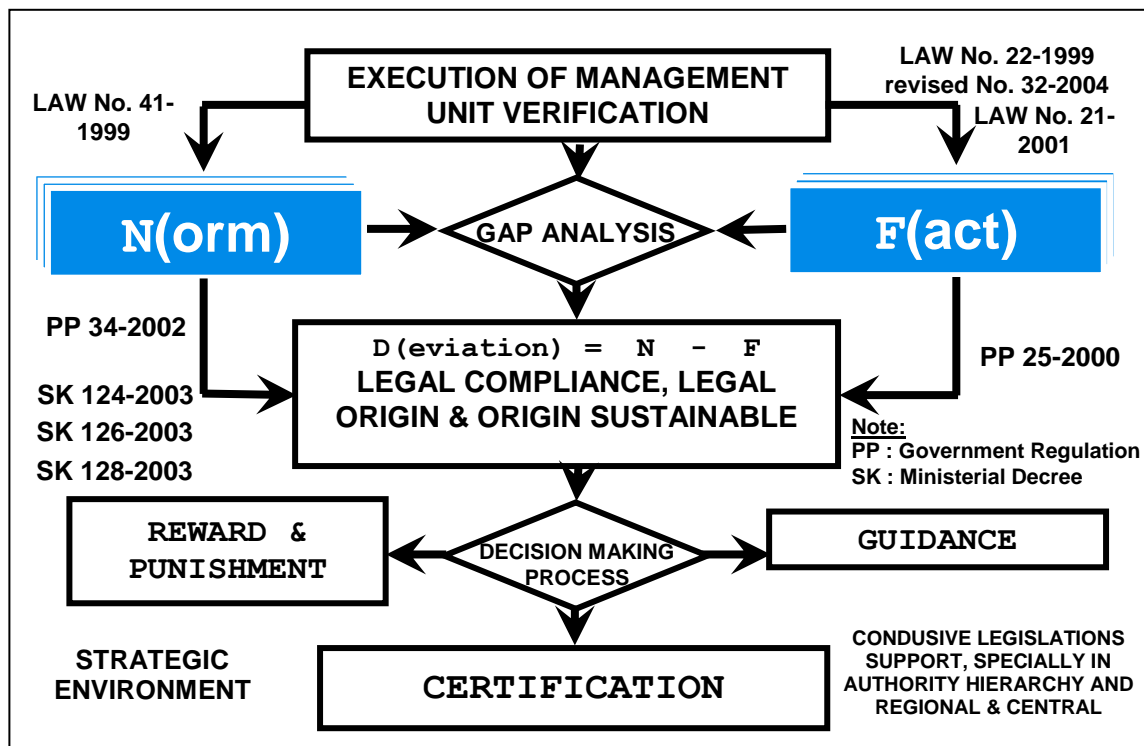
EXECUTION OF MANAGEMENT UNIT VERIFICATION

LAW No. 41-1999

LAW No. 22-1999 revised No. 32-2004

LAW No. 21-2001

N(orm)

GAP ANALYSIS

F(act)

PP 34-2002

SK 124-2003

SK 126-2003

SK 128-2003

D(eviation) = N - F
LEGAL COMPLIANCE, LEGAL ORIGIN & ORIGIN SUSTAINABLE

PP 25-2000

Note:
PP : Government Regulation
SK : Ministerial Decree

REWARD & PUNISHMENT

DECISION MAKING PROCESS

GUIDANCE

STRATEGIC ENVIRONMENT

CERTIFICATION

CONDUSIVE LEGISLATIONS SUPPORT, SPECIALLY IN AUTHORITY HIERARCHY AND REGIONAL & CENTRAL